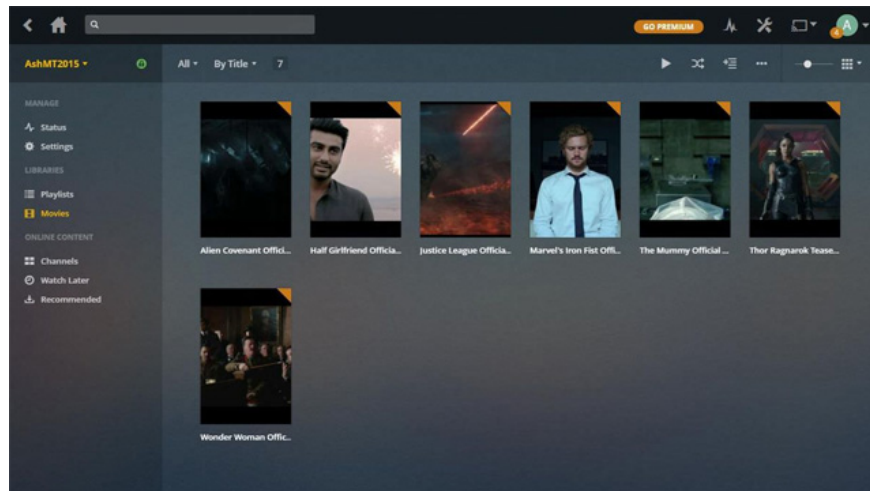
GO PREMIUM

A

4

AshMT2015

All By Title 7

MANAGE

Status

Settings

LIBRARIES

Playlists

Movies

ONLINE CONTENT

Channels

Watch Later

Recommended

Alien Covenant Offici...

Half Girlfriend Officia...

Justice League Officia...

Marvel's Iron Fist Offi...

The Mummy Official ...

Thor Ragnarok Tease...

Wonder Woman Offic...